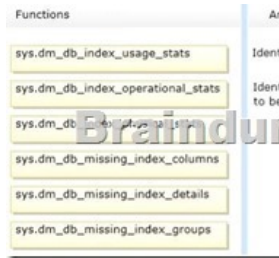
Functions

An

sys.dm_db_index_usage_stats

Ident

sys.dm_db_index_operational_stats

Ident to be

sys.dm_db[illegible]

Braindu

sys.dm_db_missing_index_columns

sys.dm_db_missing_index_details

sys.dm_db_missing_index_groups